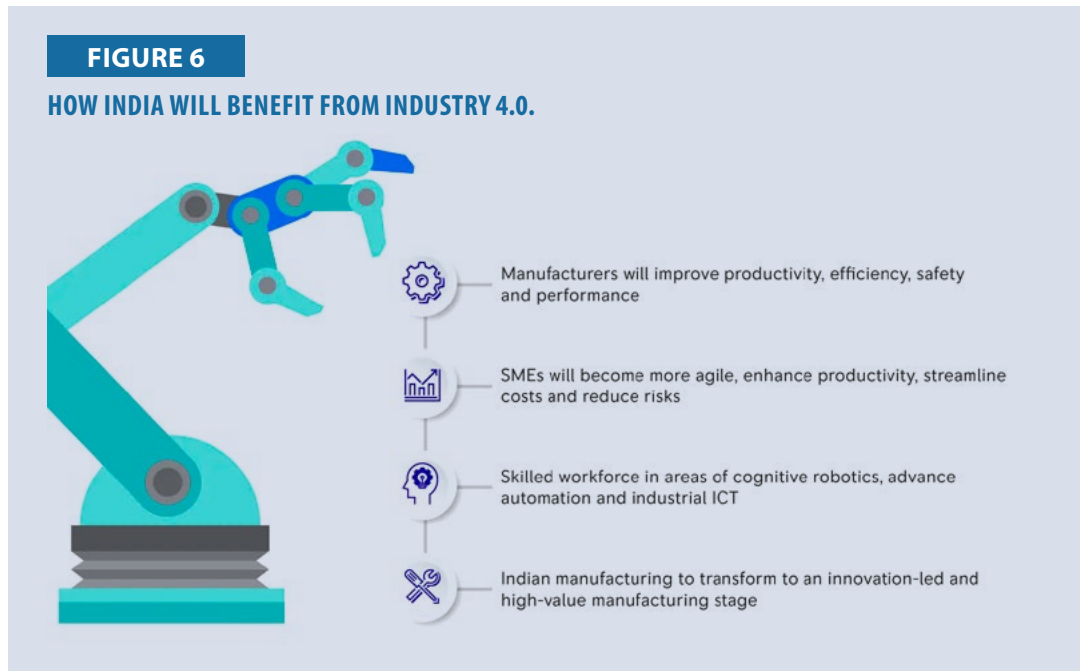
FIGURE 6

HOW INDIA WILL BENEFIT FROM INDUSTRY 4.0.

Manufacturers will improve productivity, efficiency, safety and performance

SMEs will become more agile, enhance productivity, streamline costs and reduce risks

Skilled workforce in areas of cognitive robotics, advance automation and industrial ICT

Indian manufacturing to transform to an innovation-led and high-value manufacturing stage